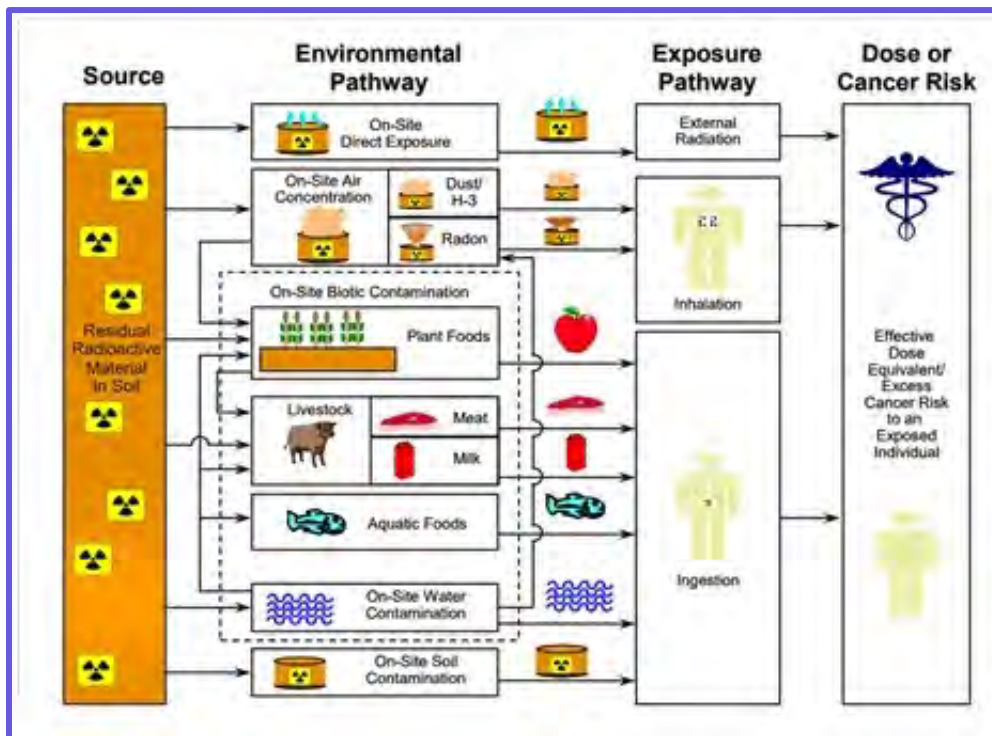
Source

Residual Radioactive Material in Soil

Environmental Pathway

On-Site Direct Exposure

On-Site Air Concentration

Dust/ H-3

Radon

On-Site Biotic Contamination

Plant Foods

Livestock

Meat

Milk

Aquatic Foods

On-Site Water Contamination

On-Site Soil Contamination

Exposure Pathway

External Radiation

Inhalation

Ingestion

Dose or Cancer Risk

Effective Dose Equivalent/ Excess Cancer Risk to an Exposed Individual